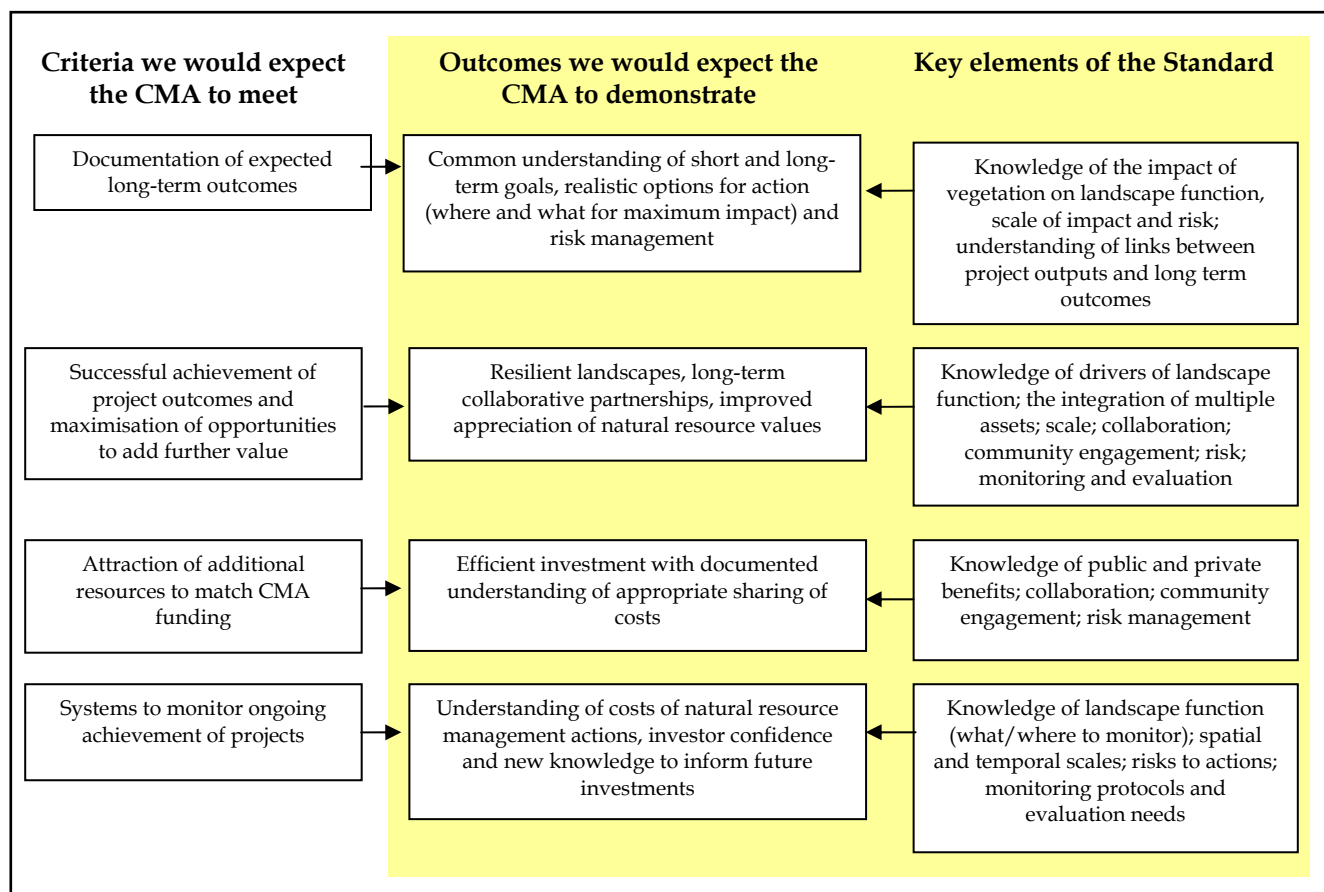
Criteria we would expect the CMA to meet

Outcomes we would expect the CMA to demonstrate

Key elements of the Standard

Documentation of expected long-term outcomes

Common understanding of short and long-term goals, realistic options for action (where and what for maximum impact) and risk management

Knowledge of the impact of vegetation on landscape function, scale of impact and risk; understanding of links between project outputs and long term outcomes

Successful achievement of project outcomes and maximisation of opportunities to add further value

Resilient landscapes, long-term collaborative partnerships, improved appreciation of natural resource values

Knowledge of drivers of landscape function; the integration of multiple assets; scale; collaboration; community engagement; risk; monitoring and evaluation

Attraction of additional resources to match CMA funding

Efficient investment with documented understanding of appropriate sharing of costs

Knowledge of public and private benefits; collaboration; community engagement; risk management

Systems to monitor ongoing achievement of projects

Understanding of costs of natural resource management actions, investor confidence and new knowledge to inform future investments

Knowledge of landscape function (what/where to monitor); spatial and temporal scales; risks to actions; monitoring protocols and evaluation needs